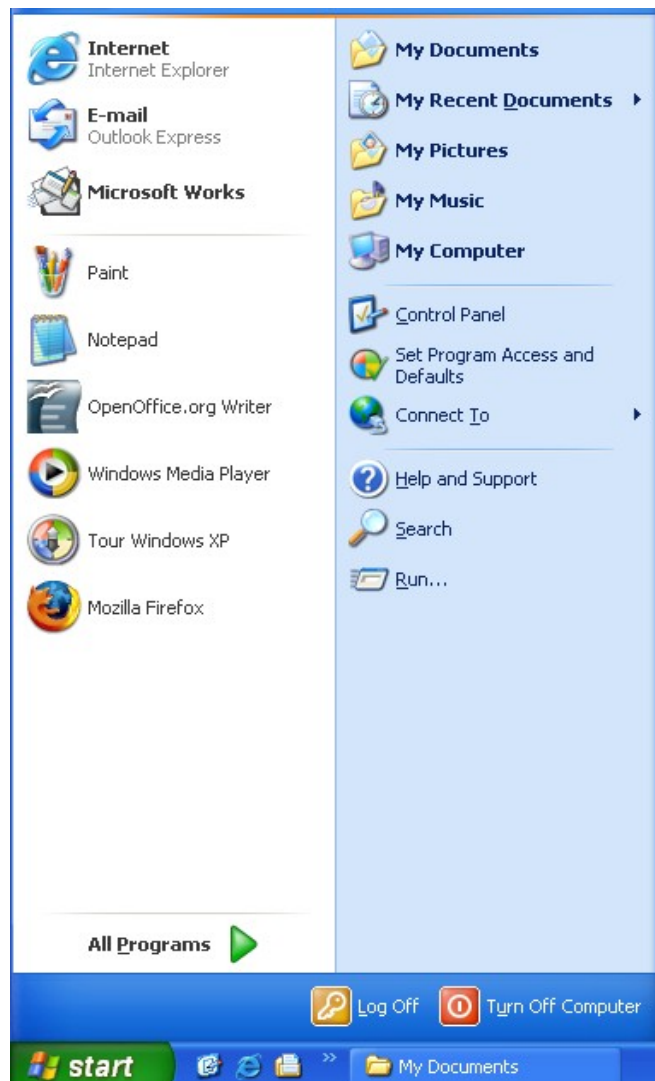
Internet
Internet Explorer

E-mail
Outlook Express

Microsoft Works

Paint

Notepad

OpenOffice.org Writer

Windows Media Player

Tour Windows XP

Mozilla Firefox

All Programs

My Documents

My Recent Documents

My Pictures

My Music

My Computer

Control Panel

Set Program Access and Defaults

Connect To

Help and Support

Search

Run...

Log Off

Turn Off Computer

start

My Documents